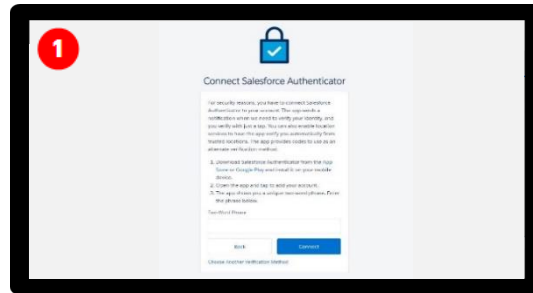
1

Connect Salesforce Authenticator

For security reasons, you have to connect Salesforce Authenticator to your account. The app sends a notification when we need to verify your identity, and you verify with just a tap. You can also enable location services to have the app verify you automatically from trusted locations. The app provides codes to use as an alternate verification method.

1. Download Salesforce Authenticator from the App Store or Google Play and install it on your mobile device.
2. Open the app and tap to add your account.
3. The app shows you a unique two-word phrase. Enter the phrase below.

Two-Word Phrase

Back

Connect

Choose Another Verification Method